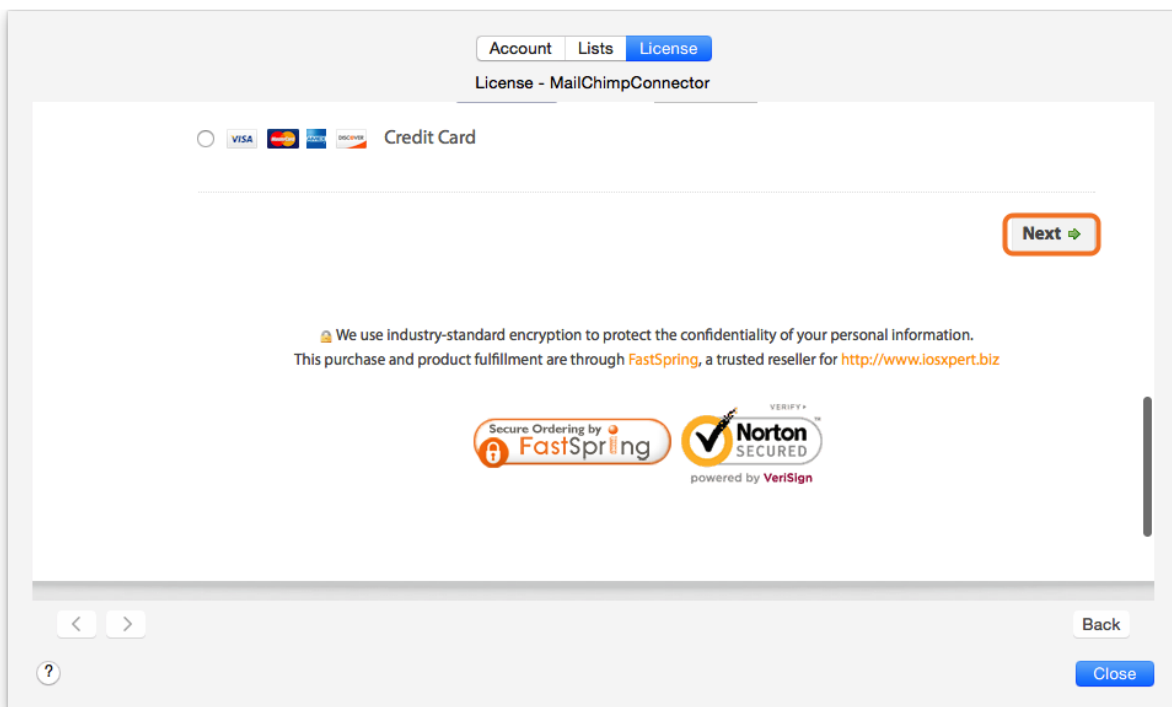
Account | Lists | License

License - MailChimpConnector

VISA MasterCard AMERICAN EXPRESS DISCOVER Credit Card

Next

We use industry-standard encryption to protect the confidentiality of your personal information.
This purchase and product fulfillment are through FastSpring, a trusted reseller for http://www.iosxpert.biz

Secure Ordering by FastSpring

VERIFY
Norton SECURED
powered by VeriSign

<
>

Back

?

Close